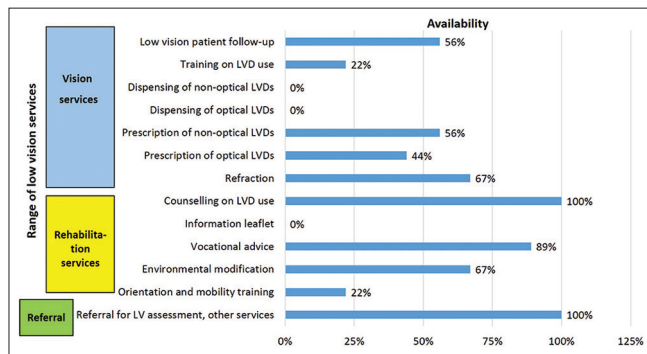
Availability

Range of low vision services

Vision services

Low vision patient follow-up 56%
Training on LVD use 22%
Dispensing of non-optical LVDs 0%
Dispensing of optical LVDs 0%
Prescription of non-optical LVDs 56%
Prescription of optical LVDs 44%
Refraction 67%

Rehabilitation services

Counselling on LVD use 100%
Information leaflet 0%
Vocational advice 89%
Environmental modification 67%
Orientation and mobility training 22%

Referral

Referral for LV assessment, other services 100%

0% 25% 50% 75% 100% 125%